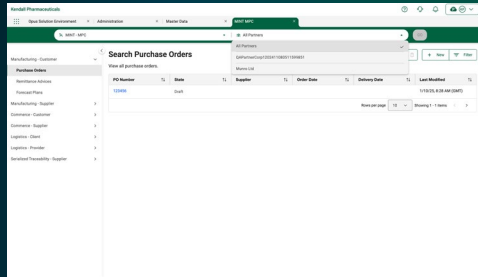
Kendall Pharmaceuticals

Opus Solution Environment

Administration

Master Data

MINT MPC

MINT - MPC

All Partners

All Partners

QAPartnerCorp120241108051169831

Mount Ltd

Manufacturing - Customer

Purchase Orders

Remittance Advices

Forecast Plans

Manufacturing - Supplier

Commerce - Customer

Commerce - Supplier

Logistics - Client

Logistics - Provider

Serialized Traceability - Supplier

Search Purchase Orders

View all purchase orders.

+ New

Filter

| PO Number | State | Supplier | Order Date | Delivery Date | Last Modified |
|---|---|---|---|---|---|
| 123456 | Draft | | | | 1/10/25, 8:38 AM (GMT) |

Rows per page 10

Showing 1 - 1 items